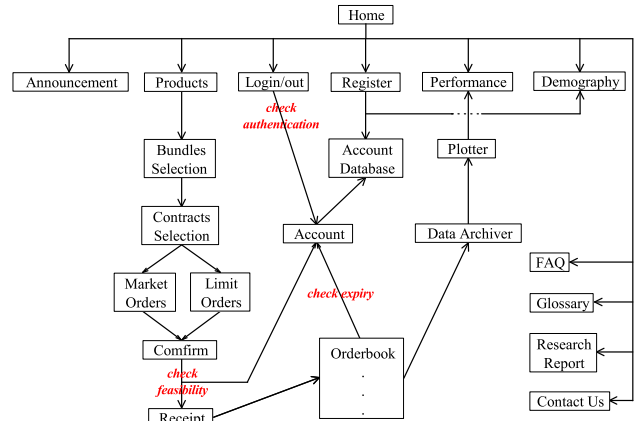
Home

Announcement

Products

Login/out

Register

Performance

Demography

check authentication

Bundles Selection

Account Database

Plotter

Contracts Selection

Account

Data Archiver

Market Orders

Limit Orders

FAQ

check expiry

Glossary

Comfirm

Orderbook

Research Report

check feasibility

Receipt

Contact Us